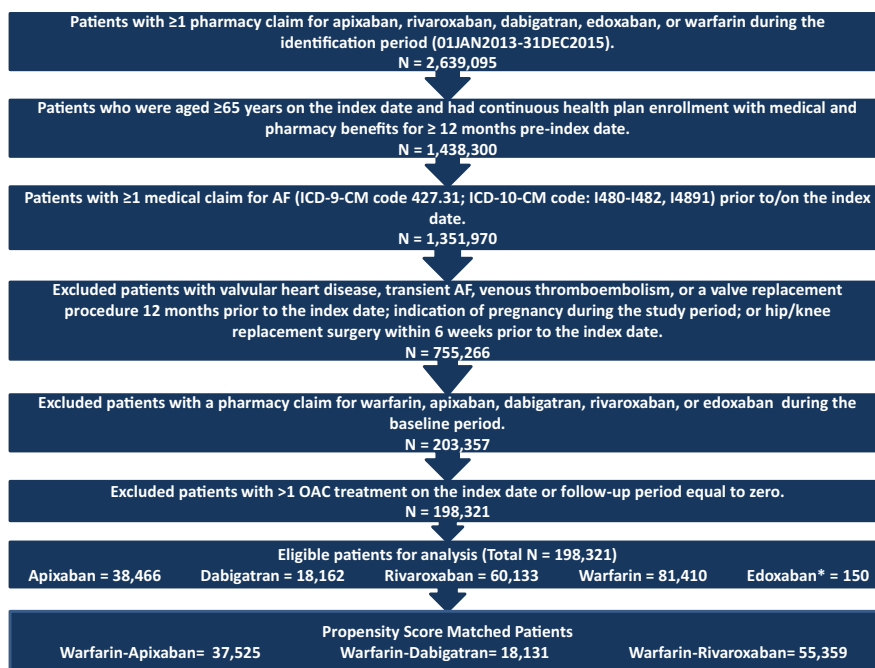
Patients with ≥1 pharmacy claim for apixaban, rivaroxaban, dabigatran, edoxaban, or warfarin during the identification period (01JAN2013-31DEC2015).
N = 2,639,095

Patients who were aged ≥65 years on the index date and had continuous health plan enrollment with medical and pharmacy benefits for ≥ 12 months pre-index date.
N = 1,438,300

Patients with ≥1 medical claim for AF (ICD-9-CM code 427.31; ICD-10-CM code: I480-I482, I4891) prior to/on the index date.
N = 1,351,970

Excluded patients with valvular heart disease, transient AF, venous thromboembolism, or a valve replacement procedure 12 months prior to the index date; indication of pregnancy during the study period; or hip/knee replacement surgery within 6 weeks prior to the index date.
N = 755,266

Excluded patients with a pharmacy claim for warfarin, apixaban, dabigatran, rivaroxaban, or edoxaban during the baseline period.
N = 203,357

Excluded patients with >1 OAC treatment on the index date or follow-up period equal to zero.
N = 198,321

Eligible patients for analysis (Total N = 198,321)
Apixaban = 38,466 Dabigatran = 18,162 Rivaroxaban = 60,133 Warfarin = 81,410 Edoxaban* = 150

Propensity Score Matched Patients
Warfarin-Apixaban= 37,525 Warfarin-Dabigatran= 18,131 Warfarin-Rivaroxaban= 55,359